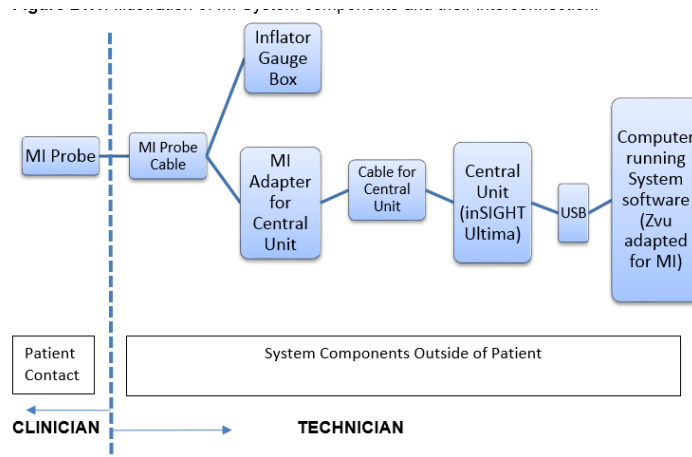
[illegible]

MI Probe

MI Probe Cable

Inflator Gauge Box

MI Adapter for Central Unit

Cable for Central Unit

Central Unit (inSIGHT Ultima)

USB

Computer running System software (Zvu adapted for MI)

Patient Contact

System Components Outside of Patient

CLINICIAN

TECHNICIAN